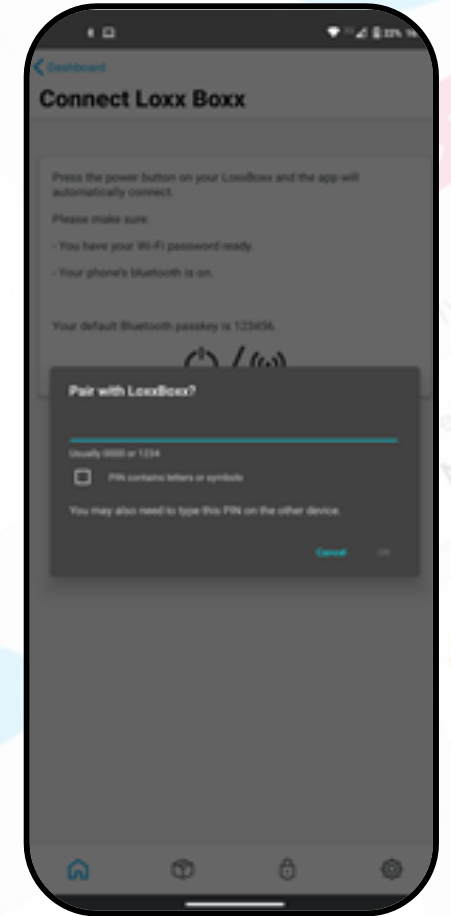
Dashboard

Connect Loxx Boxx

Press the power button on your LoxxBoxx and the app will automatically connect.

Please make sure:

- You have your Wi-Fi password ready.

- Your phone's bluetooth is on.

Your default Bluetooth passkey is 123456.

Pair with LoxxBoxx?

Usually 0000 or 1234

PIN contains letters or symbols

You may also need to type this PIN on the other device.

Cancel OK